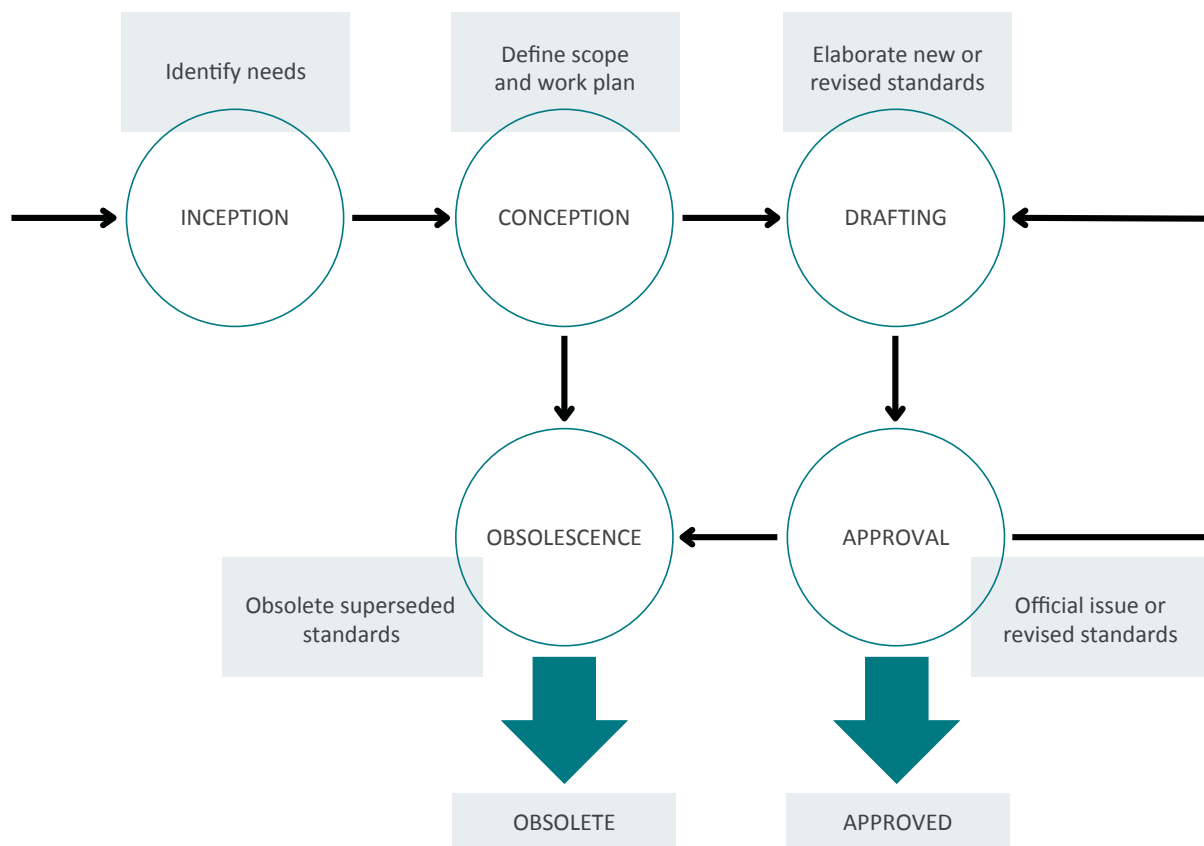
Identify needs

Define scope and work plan

Elaborate new or revised standards

INCEPTION

CONCEPTION

DRAFTING

OBSOLESCENCE

APPROVAL

Obsolete superseded standards

Official issue or revised standards

OBSOLETE

APPROVED